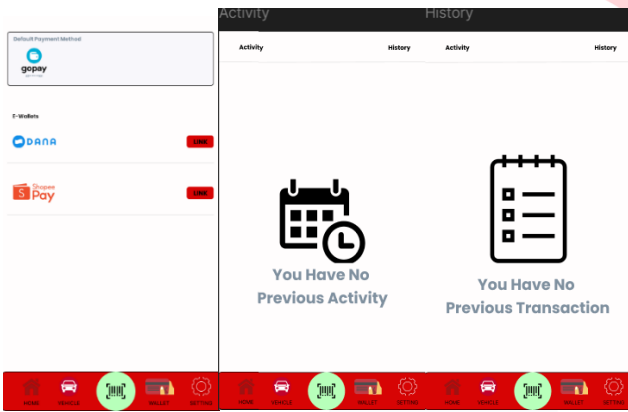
Default Payment Method
gopay

E-Wallets
DANA
LINK
Shopee Pay
LINK

HOME VEHICLE WALLET SETTING

Activity
Activity History
You Have No Previous Activity
HOME VEHICLE WALLET SETTING

History
Activity History
You Have No Previous Transaction
HOME VEHICLE WALLET SETTING